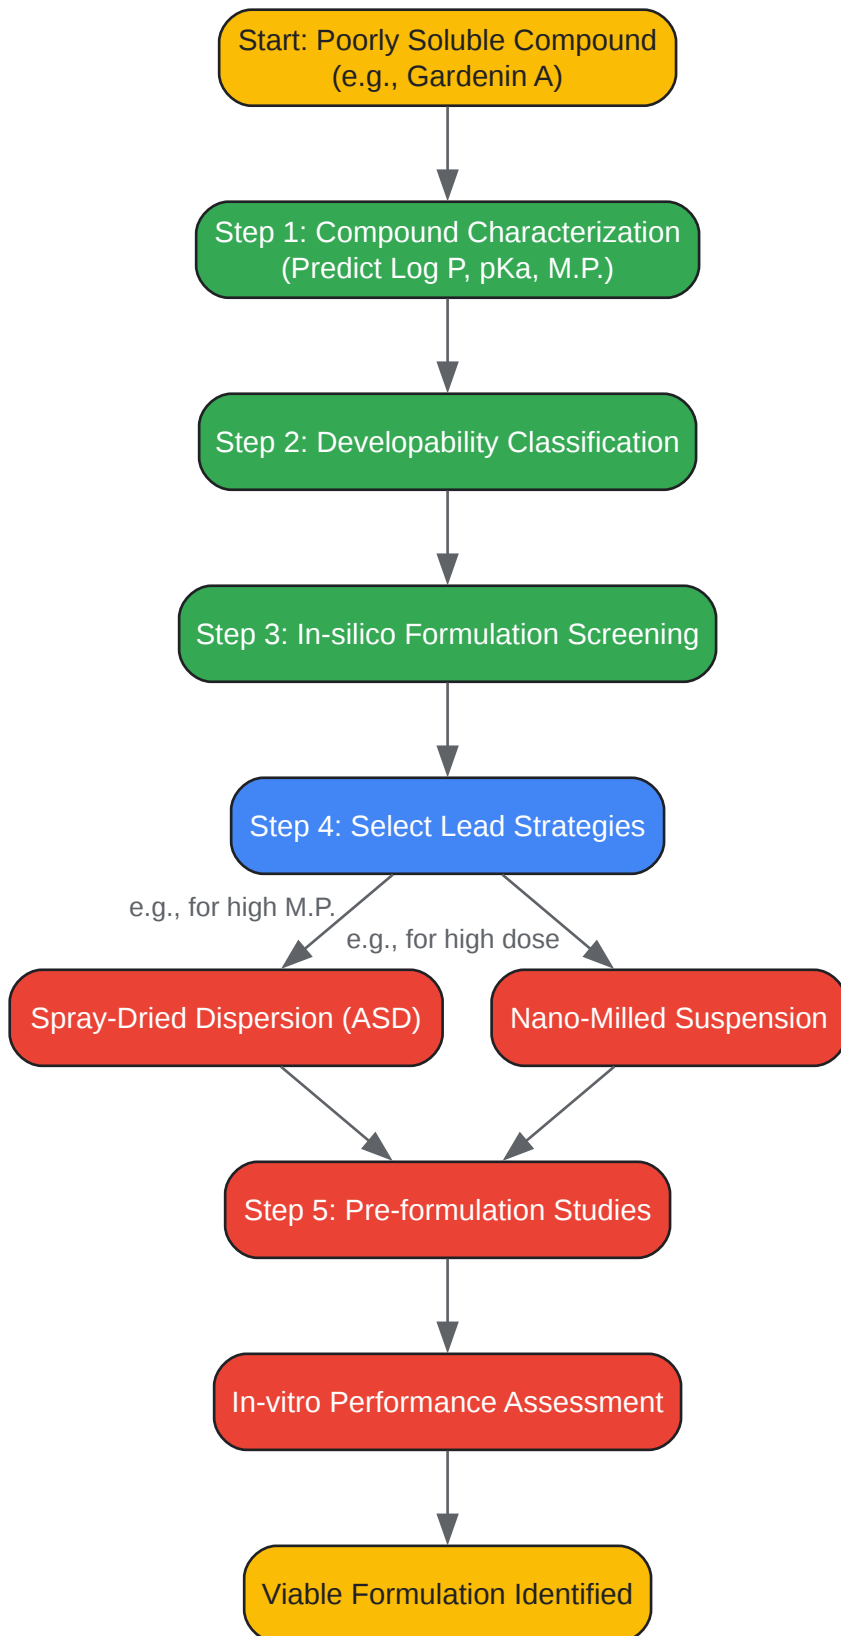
Start: Poorly Soluble Compound
(e.g., Gardenin A)

Step 1: Compound Characterization
(Predict Log P, pKa, M.P.)

Step 2: Developability Classification

Step 3: In-silico Formulation Screening

Step 4: Select Lead Strategies

e.g., for high M.P.

e.g., for high dose

Spray-Dried Dispersion (ASD)

Nano-Milled Suspension

Step 5: Pre-formulation Studies

In-vitro Performance Assessment

Viable Formulation Identified